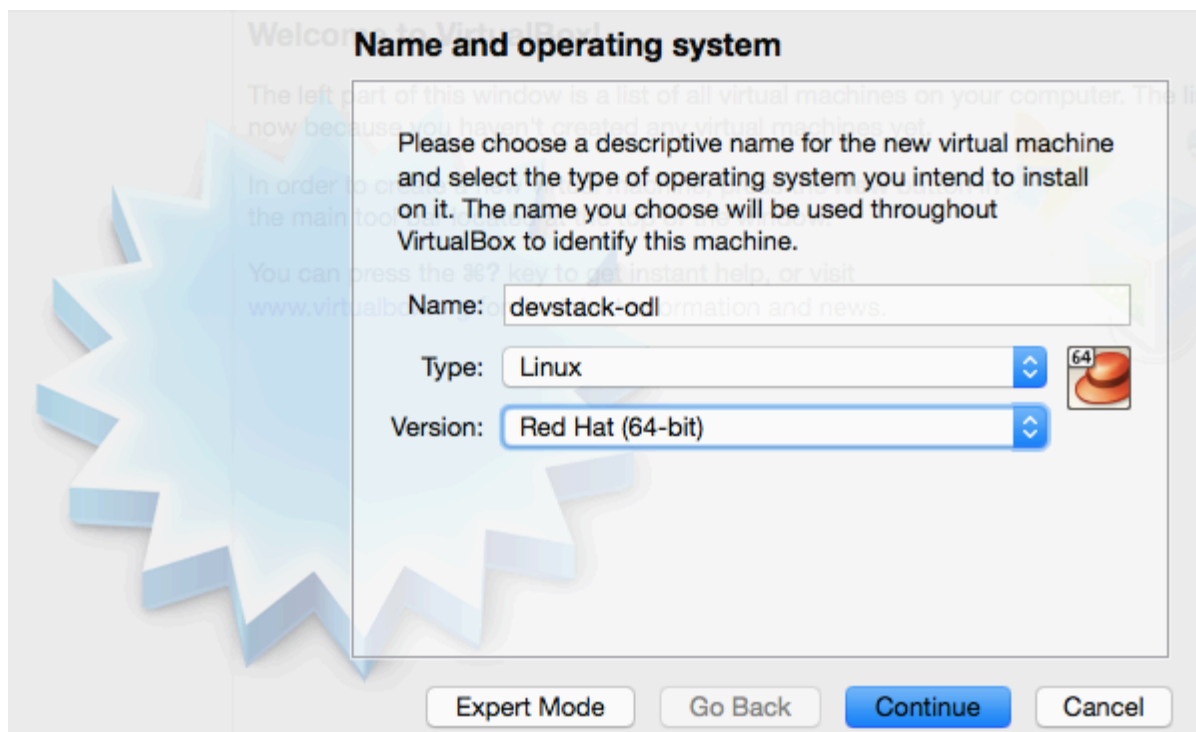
Name and operating system

Please choose a descriptive name for the new virtual machine and select the type of operating system you intend to install on it. The name you choose will be used throughout VirtualBox to identify this machine.

Name: devstack-odl

Type: Linux

Version: Red Hat (64-bit)

64

Expert Mode Go Back Continue Cancel